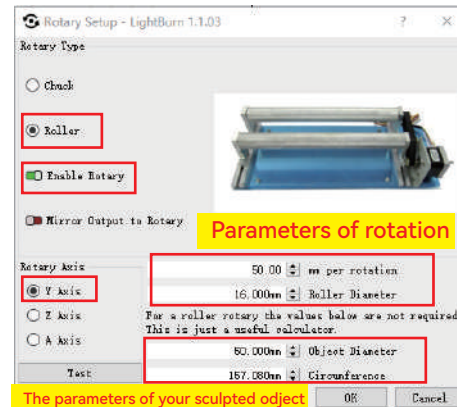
Rotary Setup - LightBurn 1.1.03 ? ×

Rotary Type

Chuck

Roller

Enable Rotary

Mirror Output to Rotary

Parameters of rotation

Rotary Axis

Y Axis

Z Axis

A Axis

50.00 mm per rotation

16.000mm Roller Diameter

For a roller rotary the values below are not required
This is just a useful calculator.

50.000mm Object Diameter

157.080mm Circumference

Test

The parameters of your sculpted odject

OK

Cancel